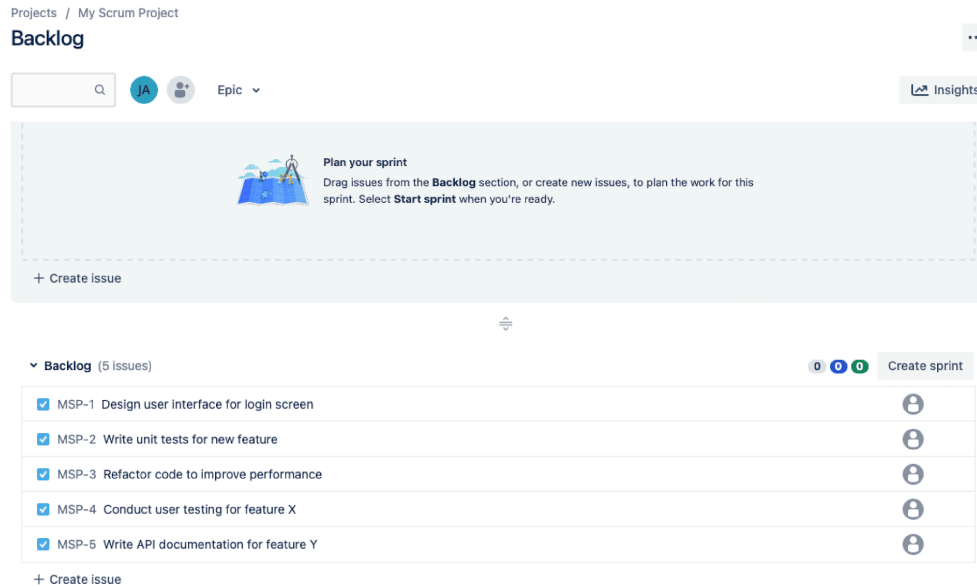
Projects / My Scrum Project

Backlog

JA

Epic

Insights

Plan your sprint

Drag issues from the **Backlog** section, or create new issues, to plan the work for this sprint. Select **Start sprint** when you're ready.

+ Create issue

Backlog (5 issues)

0 0 0 Create sprint

MSP-1 Design user interface for login screen

MSP-2 Write unit tests for new feature

MSP-3 Refactor code to improve performance

MSP-4 Conduct user testing for feature X

MSP-5 Write API documentation for feature Y

+ Create issue